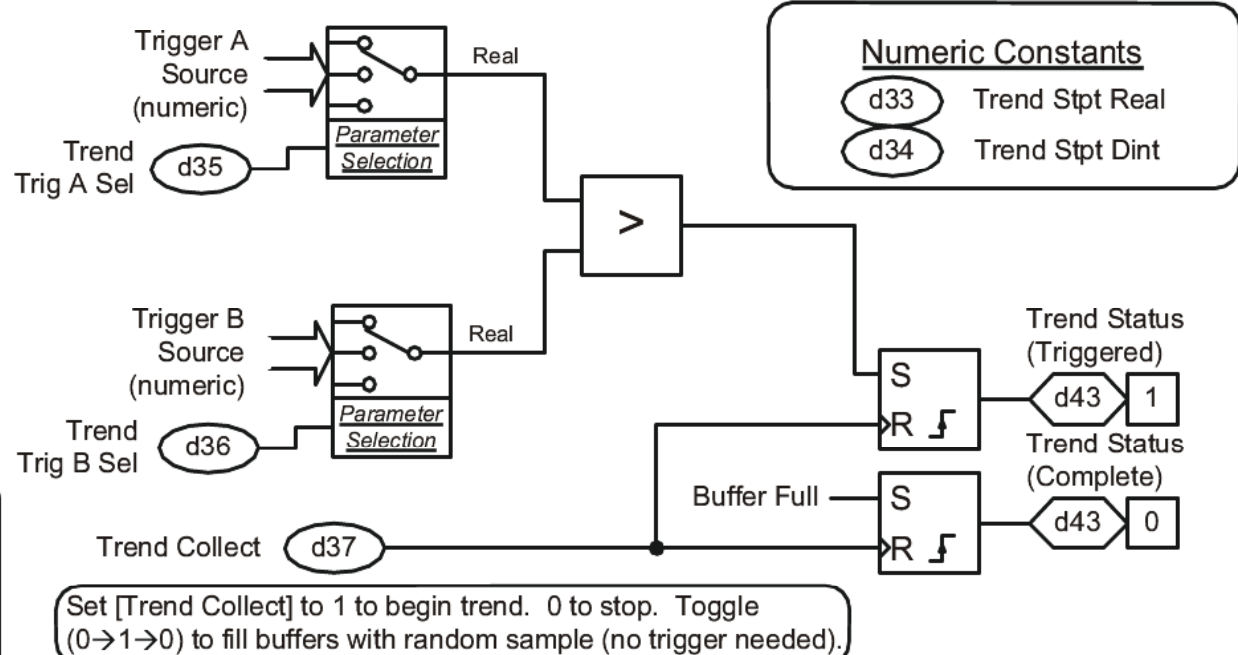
Trigger A Source (numeric)

Parameter Selection

Real

Trend Trig A Sel

d35

Numeric Constants

d33 Trend Stpt Real

d34 Trend Stpt Dint

>

Trigger B Source (numeric)

Parameter Selection

Real

Trend Trig B Sel

d36

S

R

Trend Status (Triggered)

d43

1

Trend Status (Complete)

Buffer Full

S

R

d43

0

Trend Collect

d37

Set [Trend Collect] to 1 to begin trend. 0 to stop. Toggle ($0\rightarrow1\rightarrow0$) to fill buffers with random sample (no trigger needed).